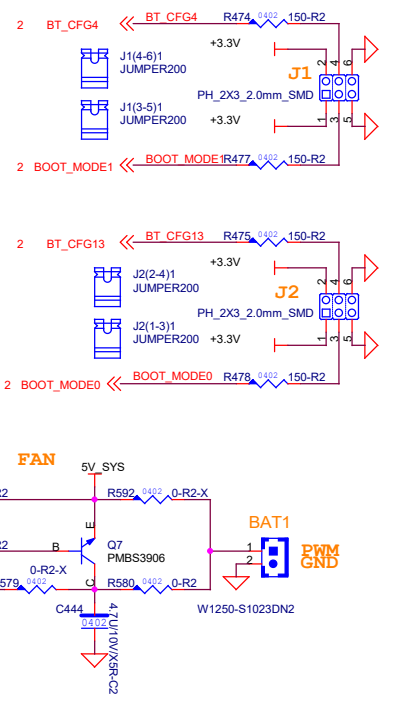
2 BT_CFG4
BT_CFG4
R474 0402 150-R2
+3.3V
J1
2 4 6
J1(4-6)1
JUMPER200
PH_2X3_2.0mm_SMD
J1(3-5)1
JUMPER200
+3.3V
1 3 5
2 BOOT_MODE1
BOOT_MODE1
R477 0402 150-R2

2 BT_CFG13
BT_CFG13
R475 0402 150-R2
+3.3V
J2
2 4 6
J2(2-4)1
JUMPER200
PH_2X3_2.0mm_SMD
J2(1-3)1
JUMPER200
+3.3V
1 3 5
2 BOOT_MODE0
BOOT_MODE0
R478 0402 150-R2

FAN
5V_SYS
2
R592 0402 0-R2-X
E
BAT1
2
B
Q7
PMBS3906
1
PWM
2
GND
579 0402
0-R2-X
C
R580 0402 0-R2
C444
0402
4.7U/10V/X5R-C2
W1250-S1023DN2